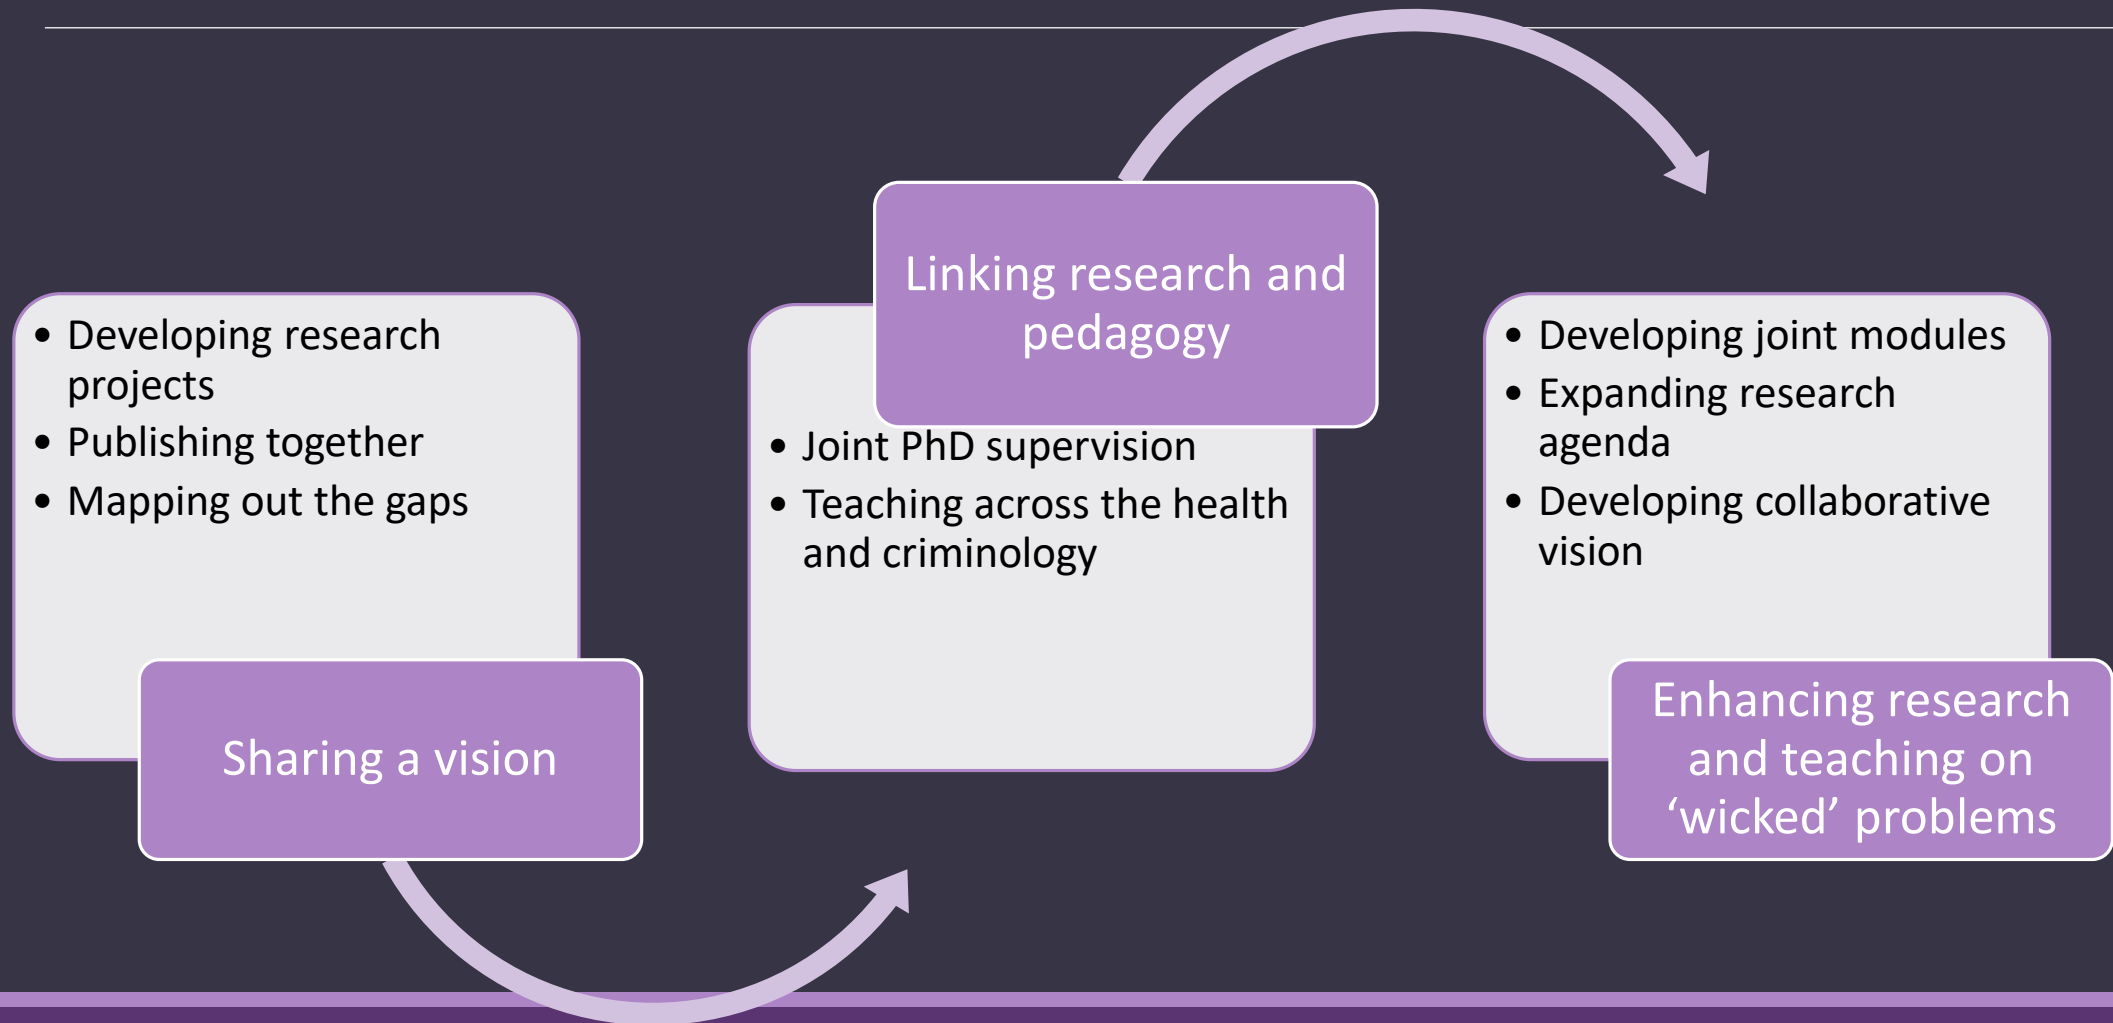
- Developing research projects
- Publishing together
- Mapping out the gaps

Sharing a vision

Linking research and pedagogy

- Joint PhD supervision
- Teaching across the health and criminology

- Developing joint modules
- Expanding research agenda
- Developing collaborative vision

Enhancing research and teaching on ‘wicked’ problems